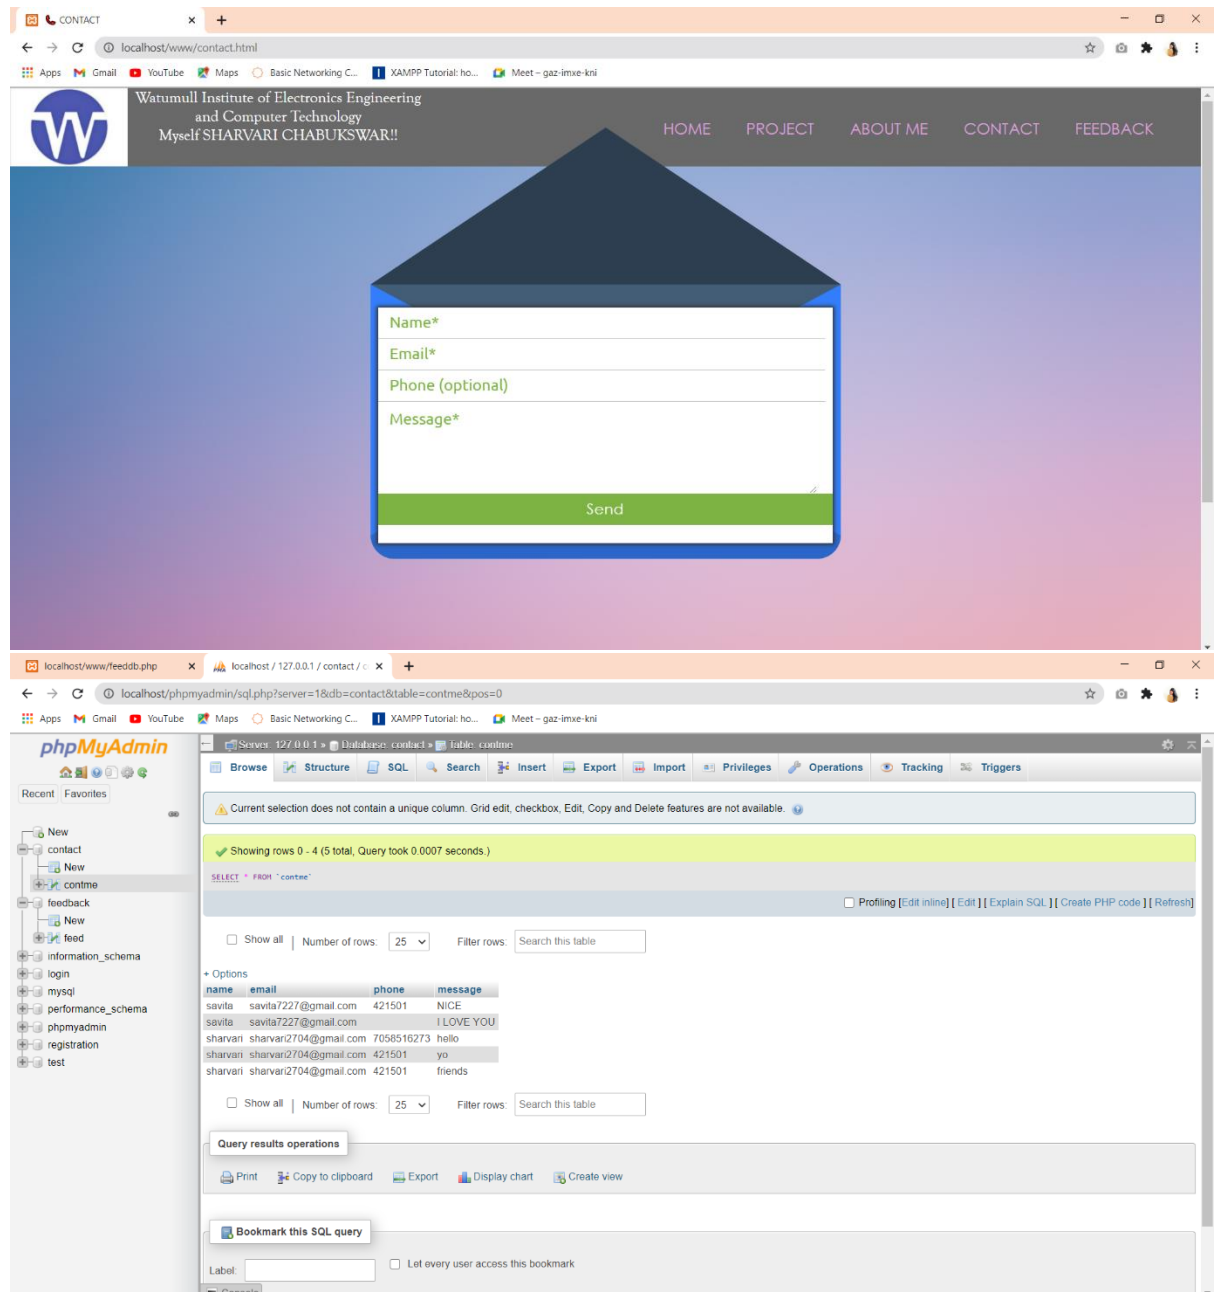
CONTACT ×
+
localhost/www/contact.html
Apps Gmail YouTube Maps Basic Networking C... XAMPP Tutorial: ho... Meet – gaz-imxe-kni

Watumull Institute of Electronics Engineering and Computer Technology Myself SHARVARI CHABUKSWAR!!

HOME PROJECT ABOUT ME CONTACT FEEDBACK

Name*
Email*
Phone (optional)
Message*
Send

localhost/www/feeddb.php ×
localhost / 127.0.0.1 / contact / c ×
+
localhost/phpmyadmin/sql.php?server=1&db=contact&table=contme&pos=0
Apps Gmail YouTube Maps Basic Networking C... XAMPP Tutorial: ho... Meet – gaz-imxe-kni

phpMyAdmin
Recent Favorites
New
contact
New
contme
feedback
New
feed
information_schema
login
mysql
performance_schema
phpmyadmin
registration
test

Server: 127.0.0.1 » Database: contact » Table: contme
Browse Structure SQL Search Insert Export Import Privileges Operations Tracking Triggers

Current selection does not contain a unique column. Grid edit, checkbox, Edit, Copy and Delete features are not available.

Showing rows 0 - 4 (5 total, Query took 0.0007 seconds.)

SELECT * FROM `contme`

Profiling [Edit inline] [ Edit ] [ Explain SQL ] [ Create PHP code ] [ Refresh]

Show all | Number of rows: 25 Filter rows: Search this table

+ Options

| name | email | phone | message |
|---|---|---|---|
| savita | savita7227@gmail.com | 421501 | NICE |
| savita | savita7227@gmail.com | | I LOVE YOU |
| sharvari | sharvari2704@gmail.com | 7058516273 | hello |
| sharvari | sharvari2704@gmail.com | 421501 | yo |
| sharvari | sharvari2704@gmail.com | 421501 | friends |

Show all | Number of rows: 25 Filter rows: Search this table

Query results operations
Print Copy to clipboard Export Display chart Create view

Bookmark this SQL query
Label: Let every user access this bookmark